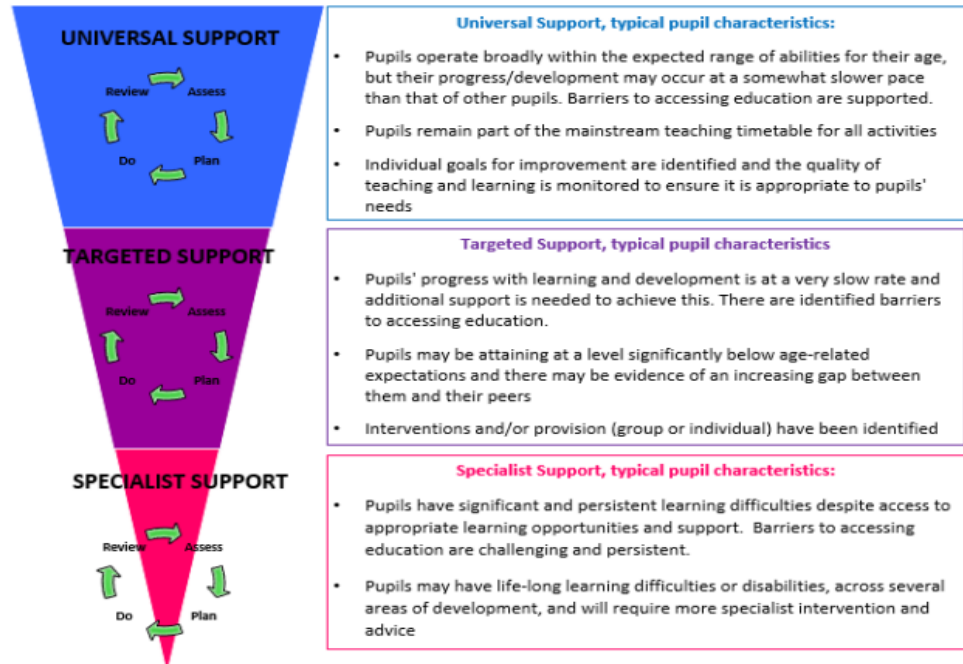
UNIVERSAL SUPPORT

Review Assess

Do Plan

Universal Support, typical pupil characteristics:

• Pupils operate broadly within the expected range of abilities for their age, but their progress/development may occur at a somewhat slower pace than that of other pupils. Barriers to accessing education are supported.

• Pupils remain part of the mainstream teaching timetable for all activities

• Individual goals for improvement are identified and the quality of teaching and learning is monitored to ensure it is appropriate to pupils' needs

TARGETED SUPPORT

Review Assess

Do Plan

Targeted Support, typical pupil characteristics

• Pupils' progress with learning and development is at a very slow rate and additional support is needed to achieve this. There are identified barriers to accessing education.

• Pupils may be attaining at a level significantly below age-related expectations and there may be evidence of an increasing gap between them and their peers

• Interventions and/or provision (group or individual) have been identified

SPECIALIST SUPPORT

Review Assess

Do Plan

Specialist Support, typical pupil characteristics:

• Pupils have significant and persistent learning difficulties despite access to appropriate learning opportunities and support. Barriers to accessing education are challenging and persistent.

• Pupils may have life-long learning difficulties or disabilities, across several areas of development, and will require more specialist intervention and advice